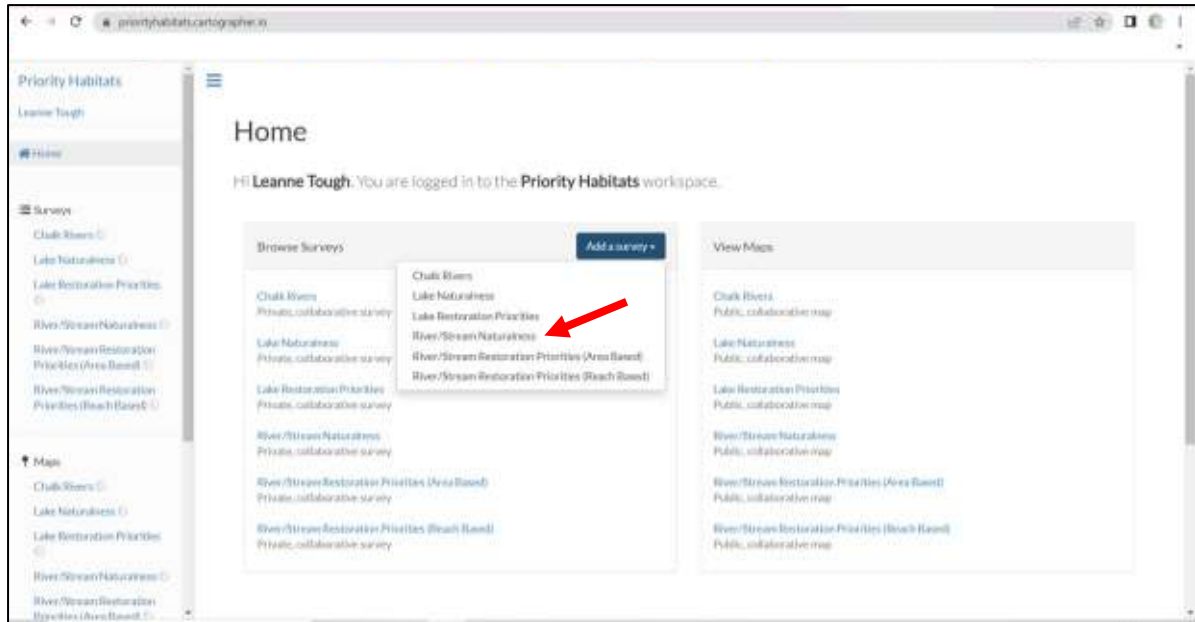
priorityhabitats.cartographer.io

Priority Habitats

Leanne Tough

Home

Surveys

Chalk Rivers

Lake Naturalness

Lake Restoration Priorities

River/Stream Naturalness

River/Stream Restoration Priorities (Area Based)

River/Stream Restoration Priorities (Reach Based)

Maps

Chalk Rivers

Lake Naturalness

Lake Restoration Priorities

River/Stream Naturalness

River/Stream Restoration Priorities (Area Based)

Home

Hi Leanne Tough. You are logged in to the Priority Habitats workspace.

Browse Surveys

Add a survey

Chalk Rivers
Lake Naturalness
Lake Restoration Priorities
River/Stream Naturalness
River/Stream Restoration Priorities (Area Based)
River/Stream Restoration Priorities (Reach Based)

Chalk Rivers
Private, collaborative survey

Lake Naturalness
Private, collaborative survey

Lake Restoration Priorities
Private, collaborative survey

River/Stream Naturalness
Private, collaborative survey

River/Stream Restoration Priorities (Area Based)
Private, collaborative survey

River/Stream Restoration Priorities (Reach Based)
Private, collaborative survey

View Maps

Chalk Rivers
Public, collaborative map

Lake Naturalness
Public, collaborative map

Lake Restoration Priorities
Public, collaborative map

River/Stream Naturalness
Public, collaborative map

River/Stream Restoration Priorities (Area Based)
Public, collaborative map

River/Stream Restoration Priorities (Reach Based)
Public, collaborative map